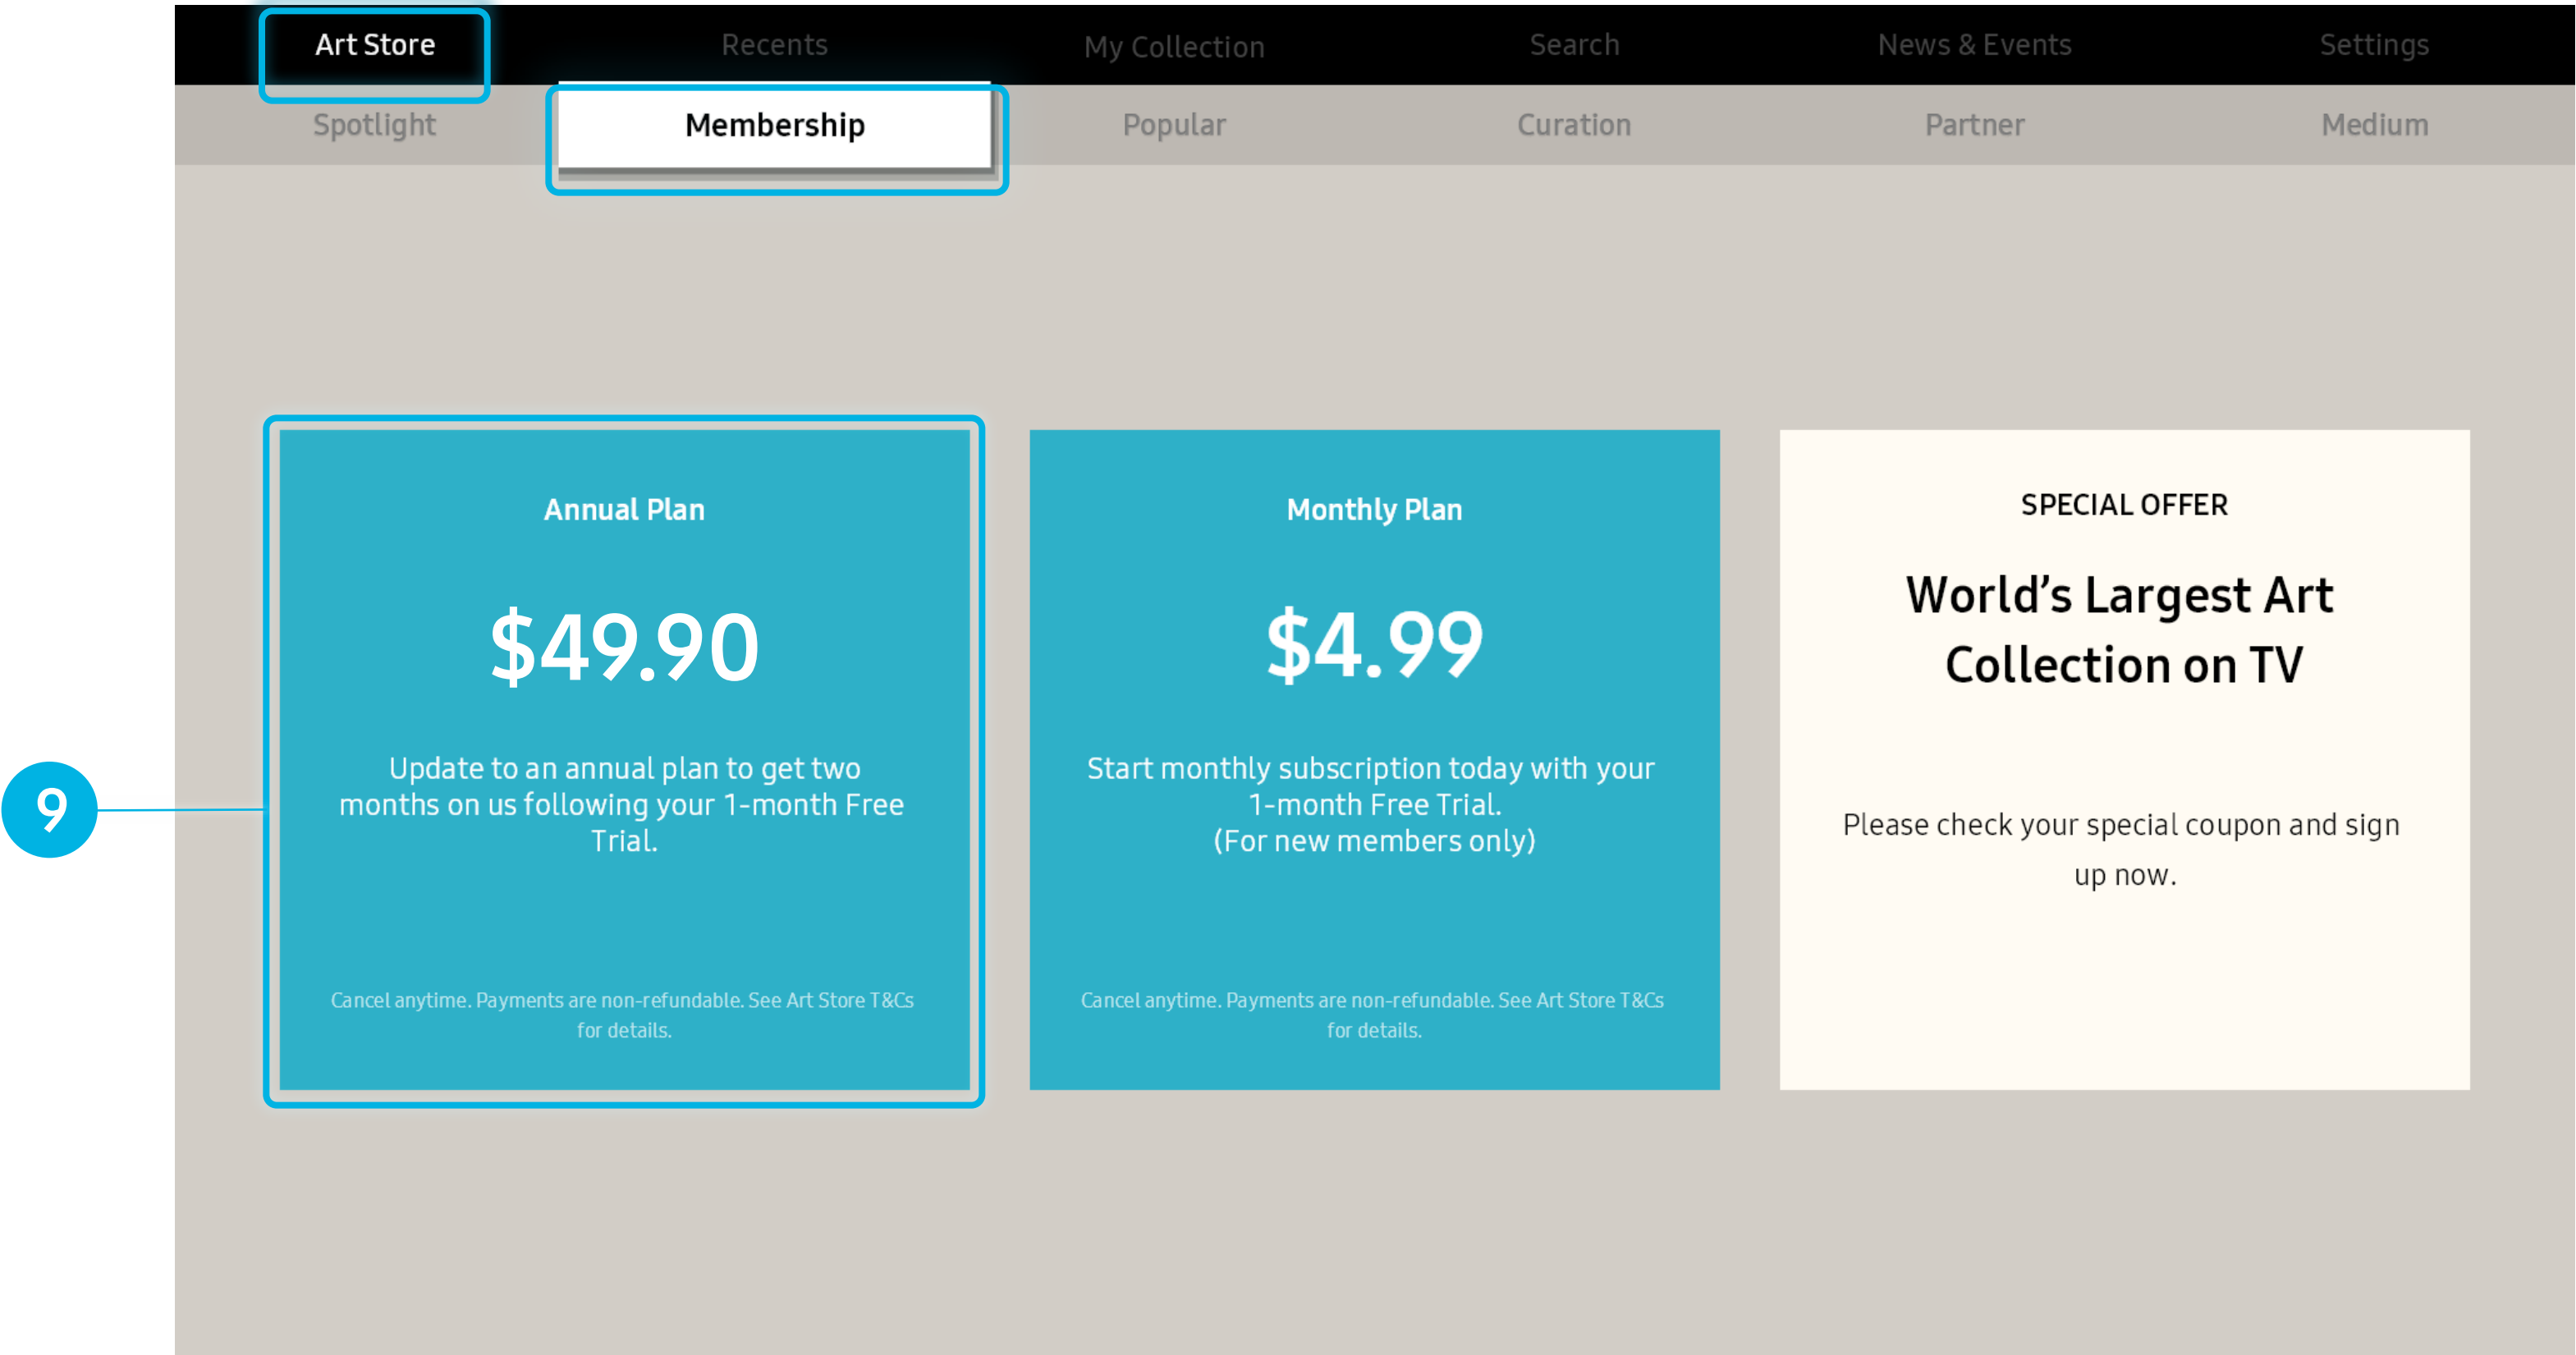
Art Store Recents My Collection Search News & Events Settings

Spotlight Membership Popular Curation Partner Medium

9

Annual Plan

$49.90

Update to an annual plan to get two months on us following your 1-month Free Trial.

Cancel anytime. Payments are non-refundable. See Art Store T&Cs for details.

Monthly Plan

$4.99

Start monthly subscription today with your 1-month Free Trial.
(For new members only)

Cancel anytime. Payments are non-refundable. See Art Store T&Cs for details.

SPECIAL OFFER

World’s Largest Art Collection on TV

Please check your special coupon and sign up now.